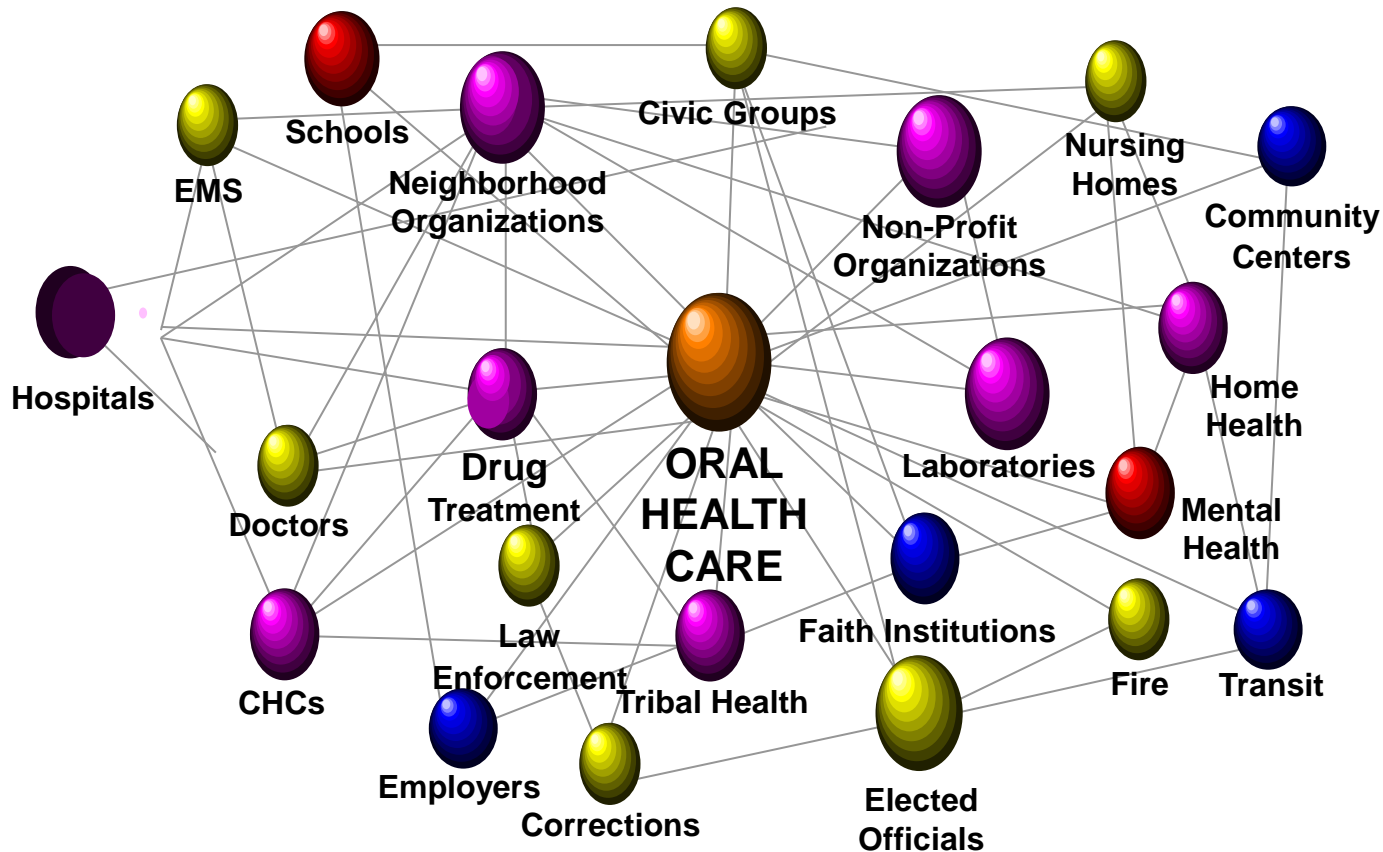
Schools
Civic Groups
Nursing Homes
EMS
Neighborhood Organizations
Non-Profit Organizations
Community Centers
Hospitals
Home Health
Drug Treatment
ORAL HEALTH CARE
Laboratories
Doctors
Mental Health
Law Enforcement
Faith Institutions
CHCs
Tribal Health
Fire
Transit
Employers
Corrections
Elected Officials